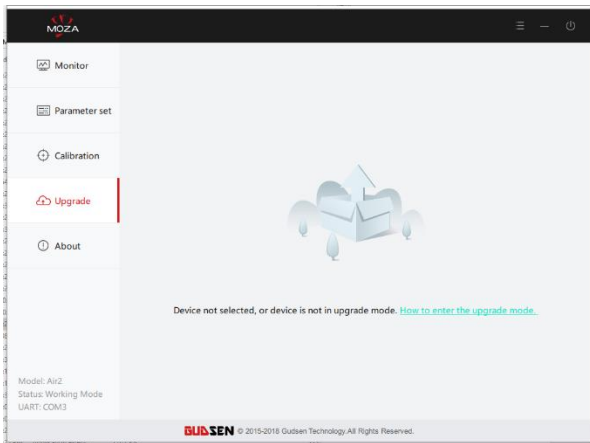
MOZA

Monitor

Parameter set

Calibration

Upgrade

About

Device not selected, or device is not in upgrade mode. How to enter the upgrade mode.

Model: Air2
Status: Working Mode
UART: COM3

GUDSEN © 2015-2018 Gudsen Technology.All Rights Reserved.